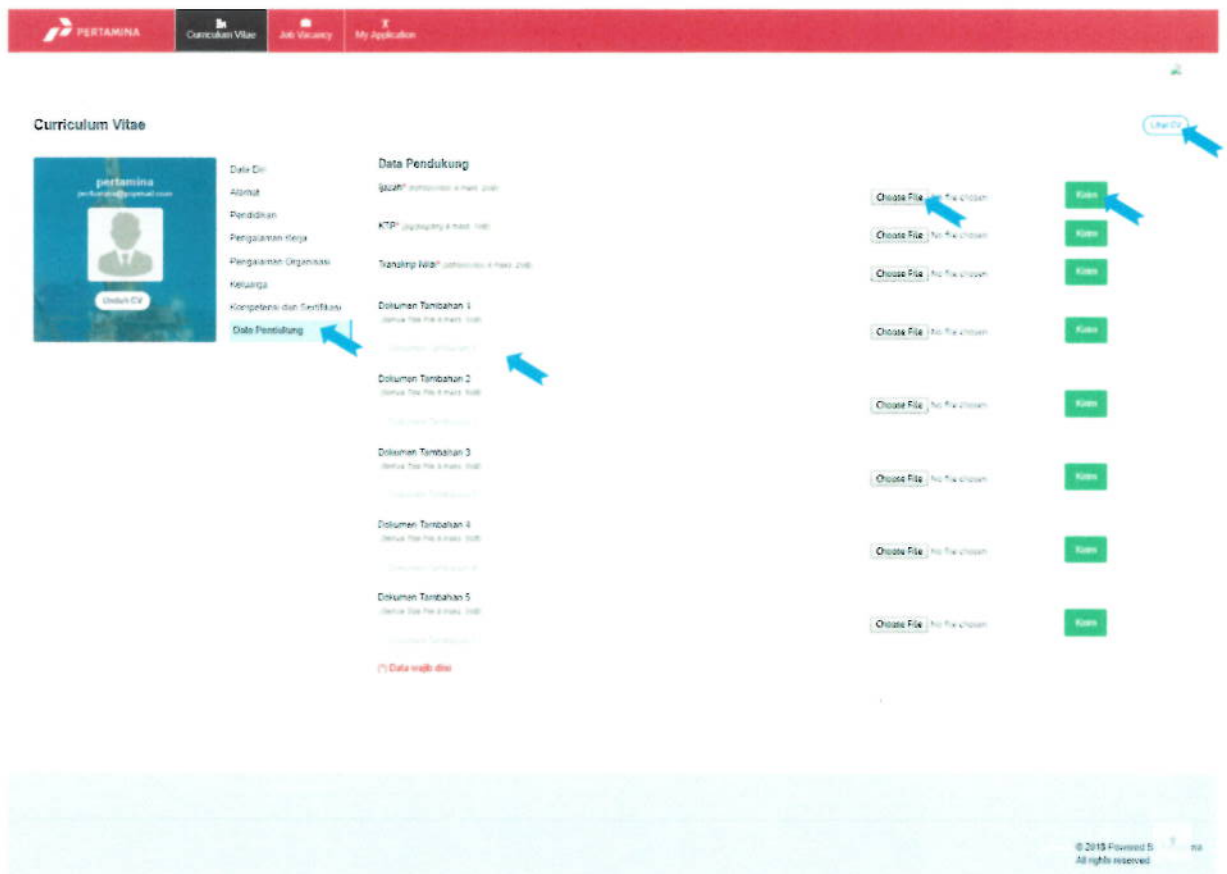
PERTAMINA Curriculum Vitae Job Vacancy My Application

Curriculum Vitae

Lihat CV

pertamina
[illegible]

Unduh CV

Data Diri
Alamat
Pendidikan
Pengalaman Kerja
Pengalaman Organisasi
Keluarga
Kompetensi dan Sertifikasi
Data Pendukung

Data Pendukung

Ijazah* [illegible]
Choose File No file chosen
Kirim

KTP* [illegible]
Choose File No file chosen
Kirim

Transkrip Nilai* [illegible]
Choose File No file chosen
Kirim

Dokumen Tambahan 1
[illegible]
Choose File No file chosen
Kirim

Dokumen Tambahan 2
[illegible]
Choose File No file chosen
Kirim

Dokumen Tambahan 3
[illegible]
Choose File No file chosen
Kirim

Dokumen Tambahan 4
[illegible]
Choose File No file chosen
Kirim

Dokumen Tambahan 5
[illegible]
Choose File No file chosen
Kirim

(*) Data wajib diisi

© 2015 Powered B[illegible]na
All rights reserved